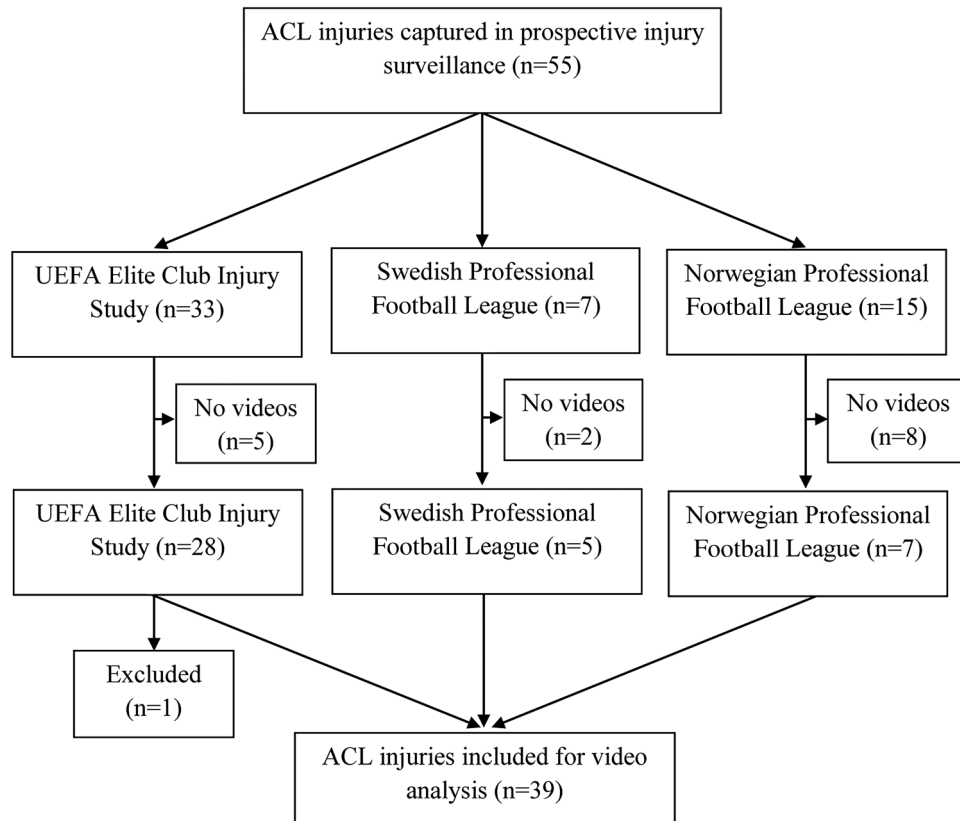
ACL injuries captured in prospective injury surveillance (n=55)

UEFA Elite Club Injury Study (n=33)

Swedish Professional Football League (n=7)

Norwegian Professional Football League (n=15)

No videos (n=5)

No videos (n=2)

No videos (n=8)

UEFA Elite Club Injury Study (n=28)

Swedish Professional Football League (n=5)

Norwegian Professional Football League (n=7)

Excluded (n=1)

ACL injuries included for video analysis (n=39)